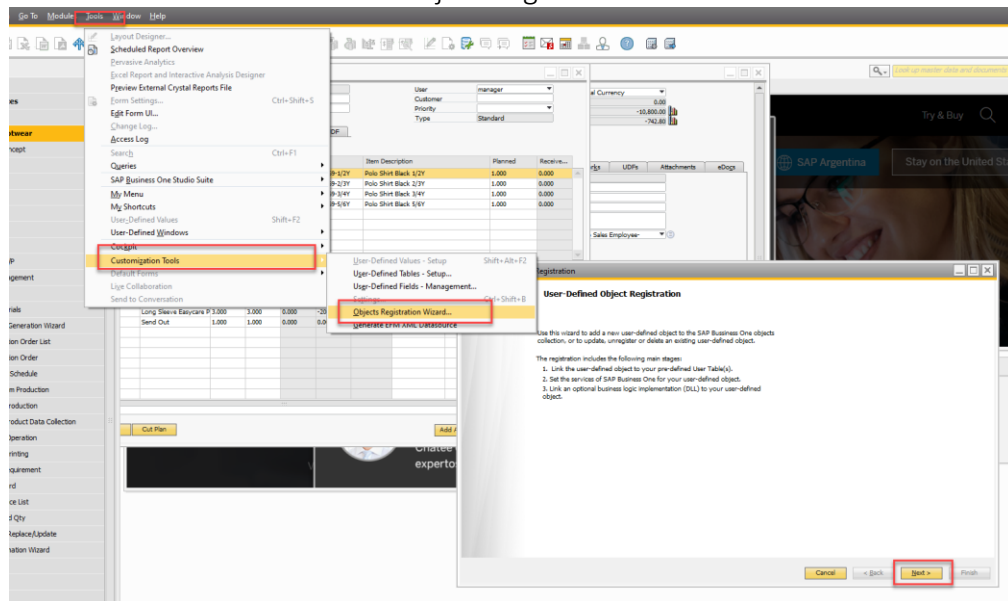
Go To Modules Tools Window Help

Layout Designer...
Scheduled Report Overview
Pervasive Analytics
Excel Report and Interactive Analysis Designer
Preview External Crystal Reports File
Form Settings... Ctrl+Shift+S
Edit Form UI...
Change Log...
Access Log
Search Ctrl+F1
Queries
SAP Business One Studio Suite
My Menu
My Shortcuts
User-Defined Values Shift+F2
User-Defined Windows
Cockpit
Customization Tools
Default Forms
Live Collaboration
Send to Conversation

User-Defined Values - Setup Shift+Alt+F2
User-Defined Tables - Setup...
User-Defined Fields - Management...
Settings... Ctrl+Shift+B
Objects Registration Wizard...
Generate EFM XML Datasource

User manager
Customer
Priority
Type Standard

al Currency
0.00
-10,800.00
-742.80

| Item Description | Planned | Receive... |
|---|---|---|
| Polo Shirt Black 1/2Y | 1.000 | 0.000 |
| Polo Shirt Black 2/3Y | 1.000 | 0.000 |
| Polo Shirt Black 3/4Y | 1.000 | 0.000 |
| Polo Shirt Black 5/6Y | 1.000 | 0.000 |

UDFs Attachments eDocs
Sales Employee

Long Sleeve Easycare P 3.000 3.000 0.000
Send Out 1.000 1.000 0.000

Cut Plan
Add

Look up master data and documents
Try & Buy
SAP Argentina
Stay on the United St

es
otwear
ncept
P
agement
rials
Generation Wizard
ion Order List
ion Order
Schedule
m Production
roduction
roduct Data Collection
Operation
rinting
quirement
rd
ce List
d Qty
Replace/Update
nation Wizard

Registration

User-Defined Object Registration

Use this wizard to add a new user-defined object to the SAP Business One objects collection, or to update, unregister or delete an existing user-defined object.

The registration includes the following main stages:
1. Link the user-defined object to your pre-defined User Table(s).
2. Set the services of SAP Business One for your user-defined object.
3. Link an optional business logic implementation (DLL) to your user-defined object.

Cancel < Back Next > Finish